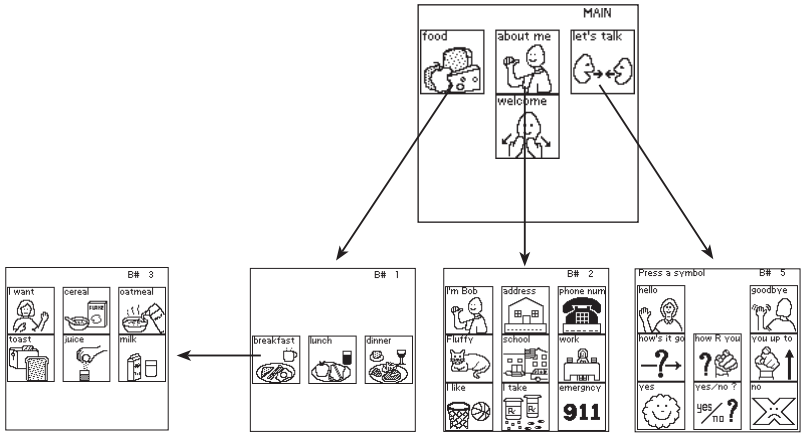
MAIN

food

about me

let's talk

welcome

B# 3

I want

cereal

oatmeal

toast

juice

milk

B# 1

breakfast

lunch

dinner

B# 2

I'm Bob

address

phone num

Fluffy

school

work

I like

I take

emergncy

911

Press a symbol

B# 5

hello

goodbye

how's it go

how R you

you up to

yes

yes/no ?

no

yes/no ?